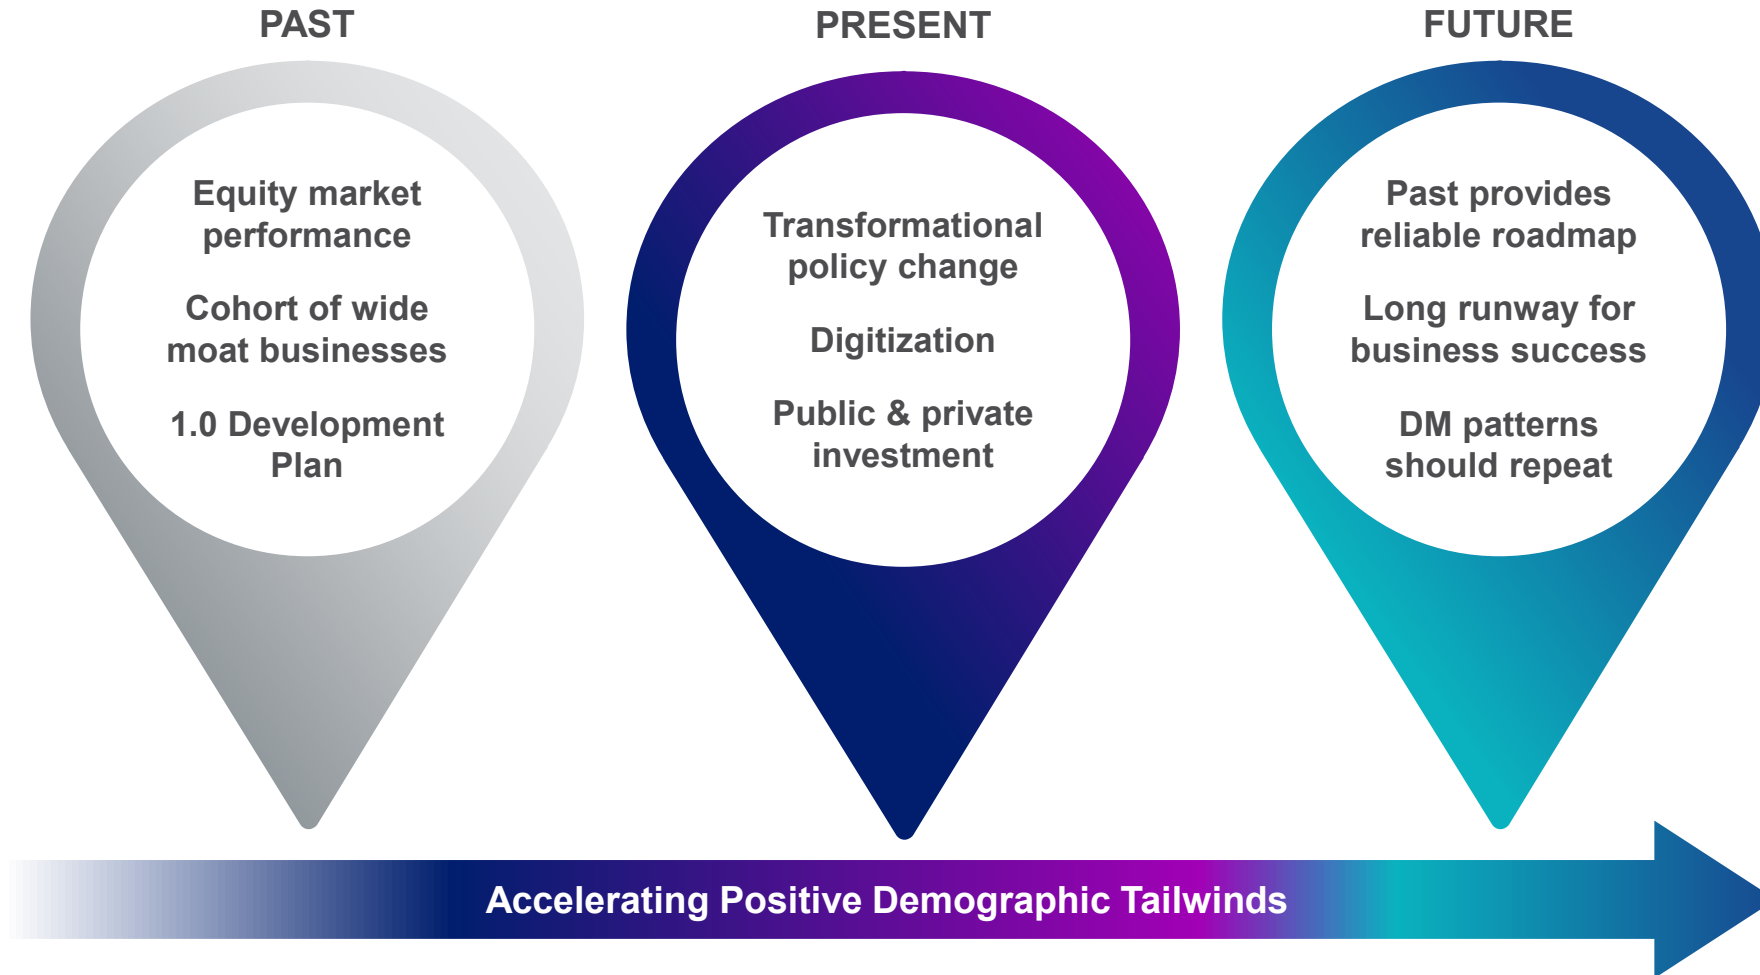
PAST

Equity market performance

Cohort of wide moat businesses

1.0 Development Plan

PRESENT

Transformational policy change

Digitization

Public & private investment

FUTURE

Past provides reliable roadmap

Long runway for business success

DM patterns should repeat

Accelerating Positive Demographic Tailwinds